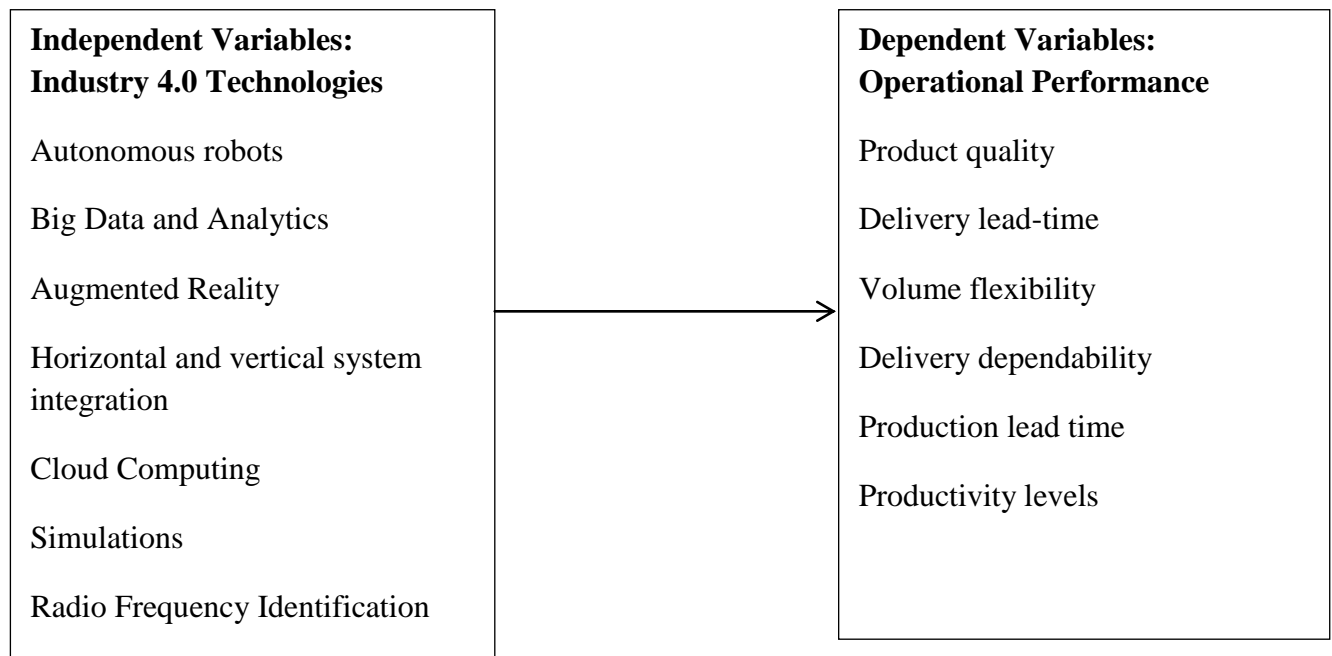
**Independent Variables: Industry 4.0 Technologies**

Autonomous robots

Big Data and Analytics

Augmented Reality

Horizontal and vertical system integration

Cloud Computing

Simulations

Radio Frequency Identification

**Dependent Variables: Operational Performance**

Product quality

Delivery lead-time

Volume flexibility

Delivery dependability

Production lead time

Productivity levels